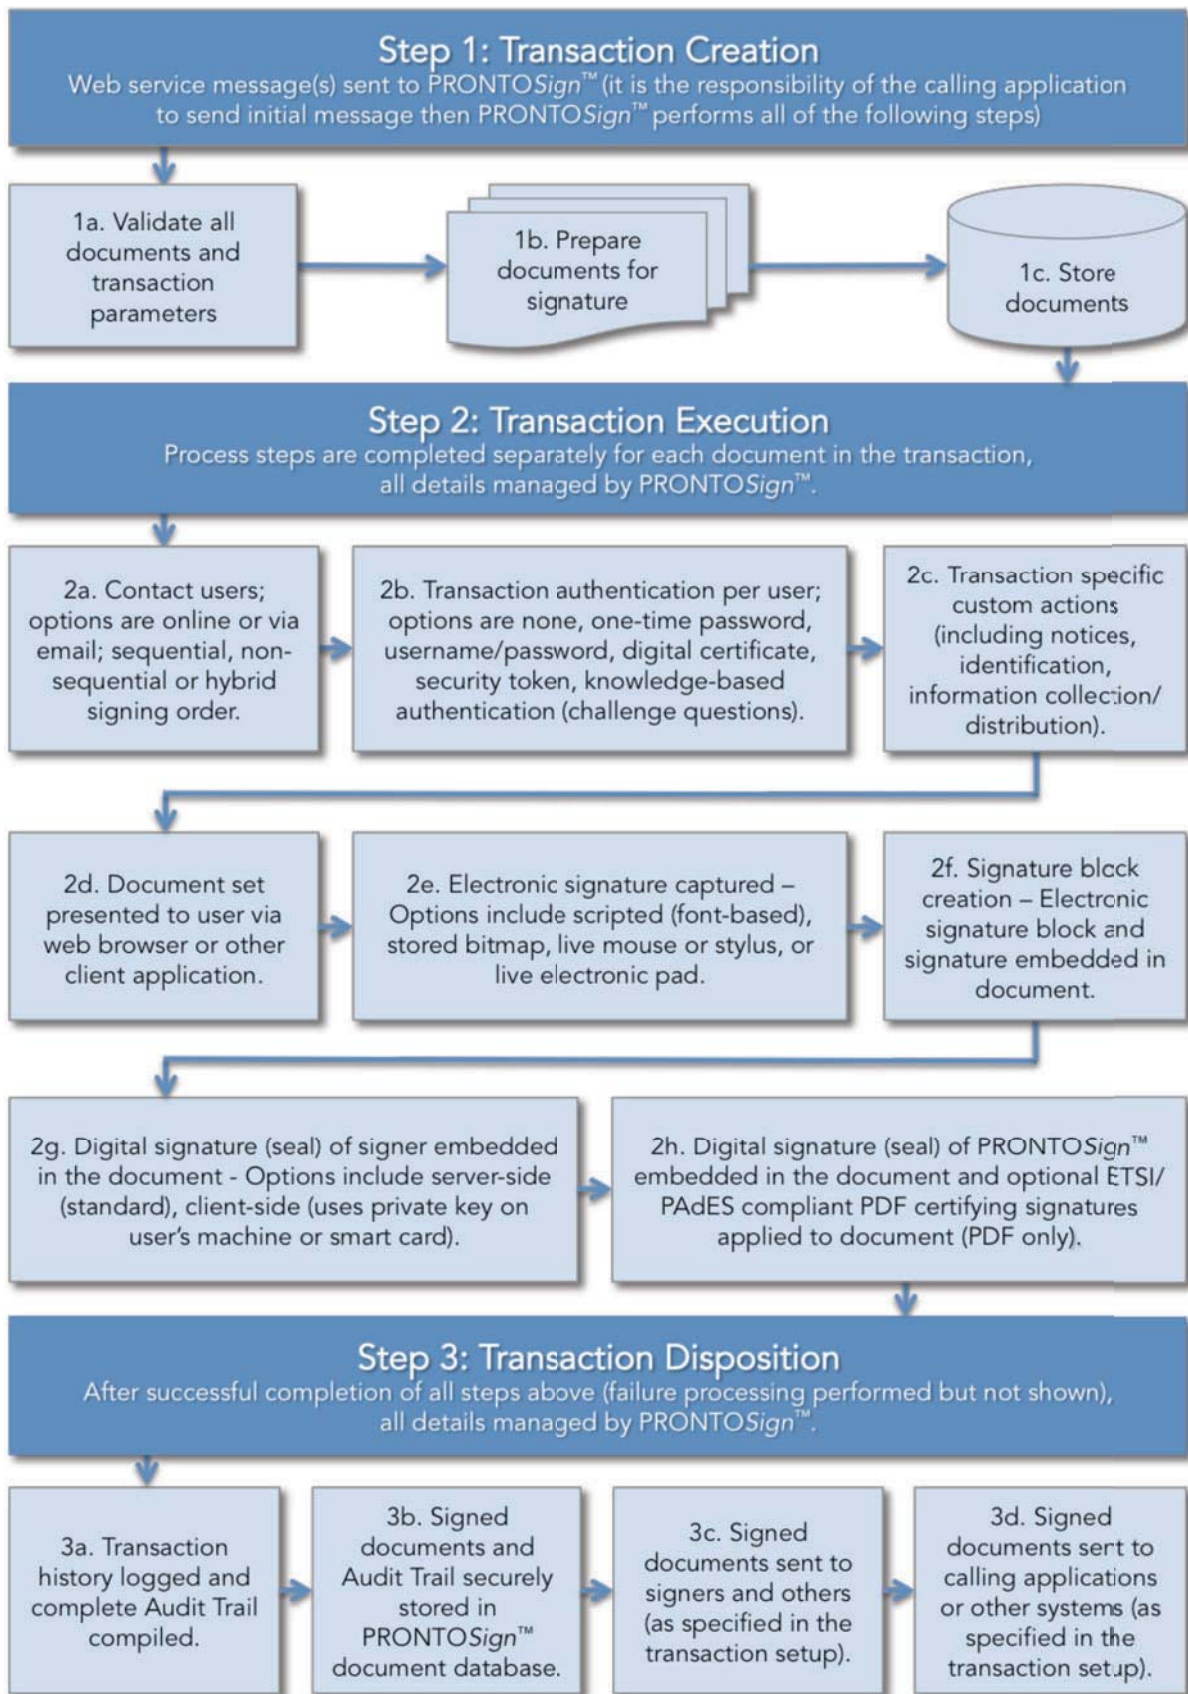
Step 1: Transaction Creation
Web service message(s) sent to PRONTOSign™ (it is the responsibility of the calling application to send initial message then PRONTOSign™ performs all of the following steps)

1a. Validate all documents and transaction parameters

1b. Prepare documents for signature

1c. Store documents

Step 2: Transaction Execution
Process steps are completed separately for each document in the transaction, all details managed by PRONTOSign™.

2a. Contact users; options are online or via email; sequential, non-sequential or hybrid signing order.

2b. Transaction authentication per user; options are none, one-time password, username/password, digital certificate, security token, knowledge-based authentication (challenge questions).

2c. Transaction specific custom actions (including notices, identification, information collection/ distribution).

2d. Document set presented to user via web browser or other client application.

2e. Electronic signature captured – Options include scripted (font-based), stored bitmap, live mouse or stylus, or live electronic pad.

2f. Signature block creation – Electronic signature block and signature embedded in document.

2g. Digital signature (seal) of signer embedded in the document - Options include server-side (standard), client-side (uses private key on user's machine or smart card).

2h. Digital signature (seal) of PRONTOSign™ embedded in the document and optional ETSI/ PAdES compliant PDF certifying signatures applied to document (PDF only).

Step 3: Transaction Disposition
After successful completion of all steps above (failure processing performed but not shown), all details managed by PRONTOSign™.

3a. Transaction history logged and complete Audit Trail compiled.

3b. Signed documents and Audit Trail securely stored in PRONTOSign™ document database.

3c. Signed documents sent to signers and others (as specified in the transaction setup).

3d. Signed documents sent to calling applications or other systems (as specified in the transaction setup).